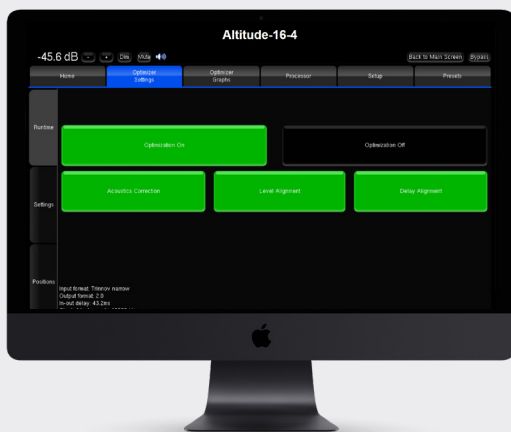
Altitude-16-4

-45.6 dB - + Dim Mute

Back to Main Screen Bypass

Home

Optimizer Settings

Optimizer Graphs

Processor

Setup

Presets

Runtime

Optimization On

Optimization Off

Settings

Acoustics Correction

Level Alignment

Delay Alignment

Positions

Input format: Trinnov narrow
Output format: 2.0
In-out delay: 43.2ms
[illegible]